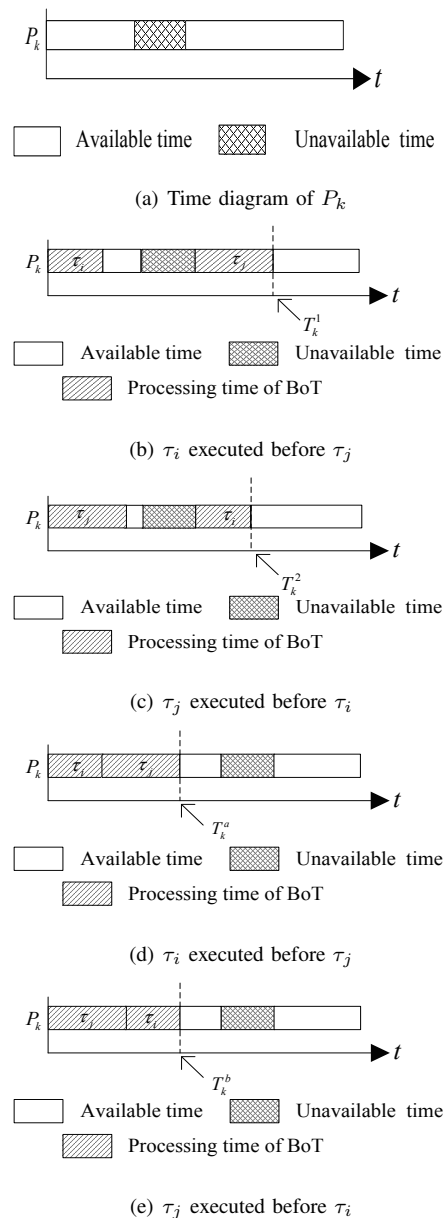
$P_k$

$t$

Available time Unavailable time

(a) Time diagram of $P_k$

$P_k$ $\tau_i$ $\tau_j$

$t$

$T_k^1$

Available time Unavailable time

Processing time of BoT

(b) $\tau_i$ executed before $\tau_j$

$P_k$ $\tau_j$ $\tau_i$

$t$

$T_k^2$

Available time Unavailable time

Processing time of BoT

(c) $\tau_j$ executed before $\tau_i$

$P_k$ $\tau_i$ $\tau_j$

$t$

$T_k^a$

Available time Unavailable time

Processing time of BoT

(d) $\tau_i$ executed before $\tau_j$

$P_k$ $\tau_j$ $\tau_i$

$t$

$T_k^b$

Available time Unavailable time

Processing time of BoT

(e) $\tau_j$ executed before $\tau_i$